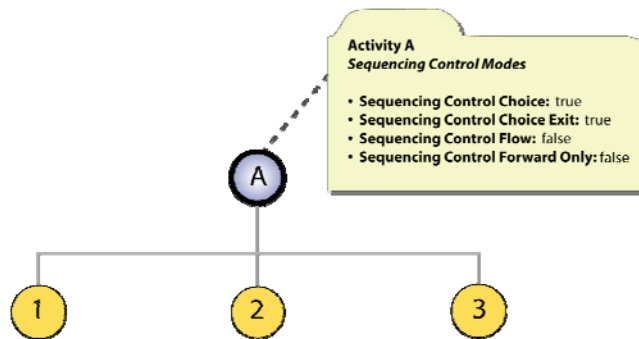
Activity A
*Sequencing Control Modes*

• **Sequencing Control Choice:** true
• **Sequencing Control Choice Exit:** true
• **Sequencing Control Flow:** false
• **Sequencing Control Forward Only:** false

A

1

2

3